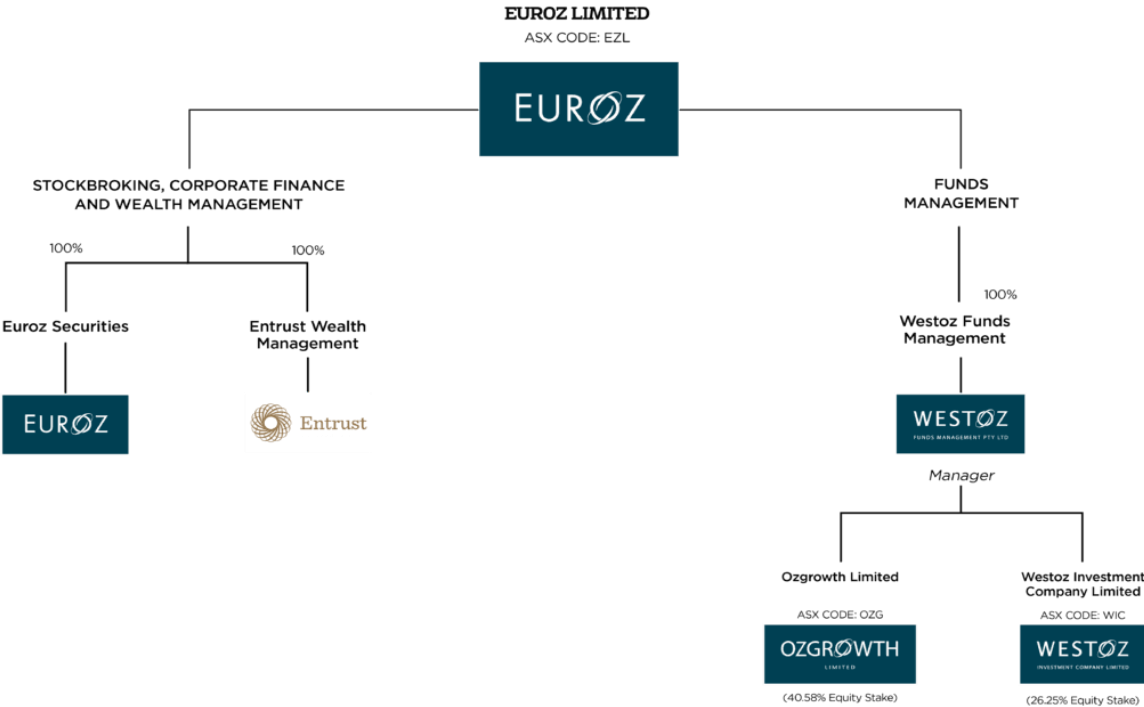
EUROZ LIMITED
ASX CODE: EZL

EUROZ

STOCKBROKING, CORPORATE FINANCE AND WEALTH MANAGEMENT

100%

100%

Euroz Securities

EUROZ

Entrust Wealth Management

Entrust

FUNDS MANAGEMENT

100%

Westoz Funds Management

WESTOZ
FUNDS MANAGEMENT PTY LTD

Manager

Ozgrowth Limited

ASX CODE: OZG

OZGROWTH
LIMITED

(40.58% Equity Stake)

Westoz Investment Company Limited

ASX CODE: WIC

WESTOZ
INVESTMENT COMPANY LIMITED

(26.25% Equity Stake)